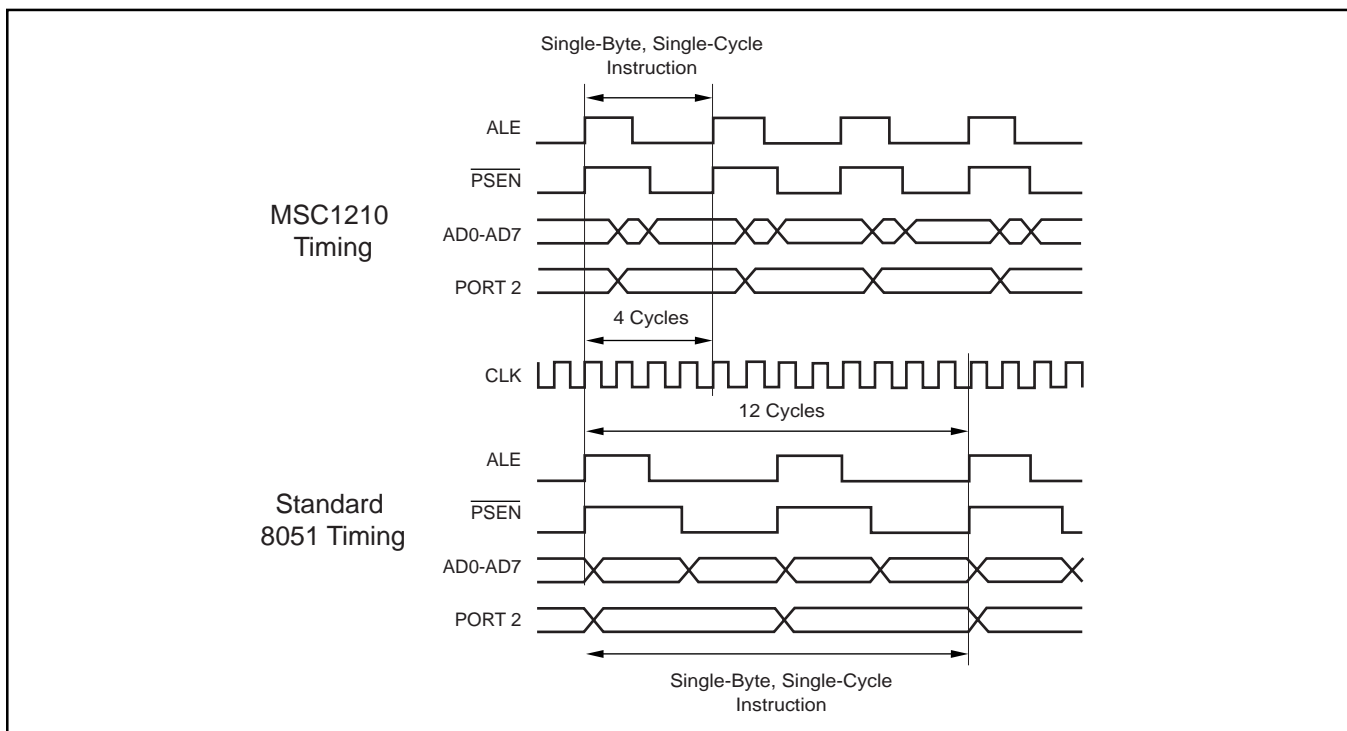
Single-Byte, Single-Cycle Instruction

ALE

$\overline{\text{PSEN}}$

MSC1210 Timing

AD0-AD7

PORT 2

4 Cycles

CLK

12 Cycles

ALE

Standard 8051 Timing

$\overline{\text{PSEN}}$

AD0-AD7

PORT 2

Single-Byte, Single-Cycle Instruction